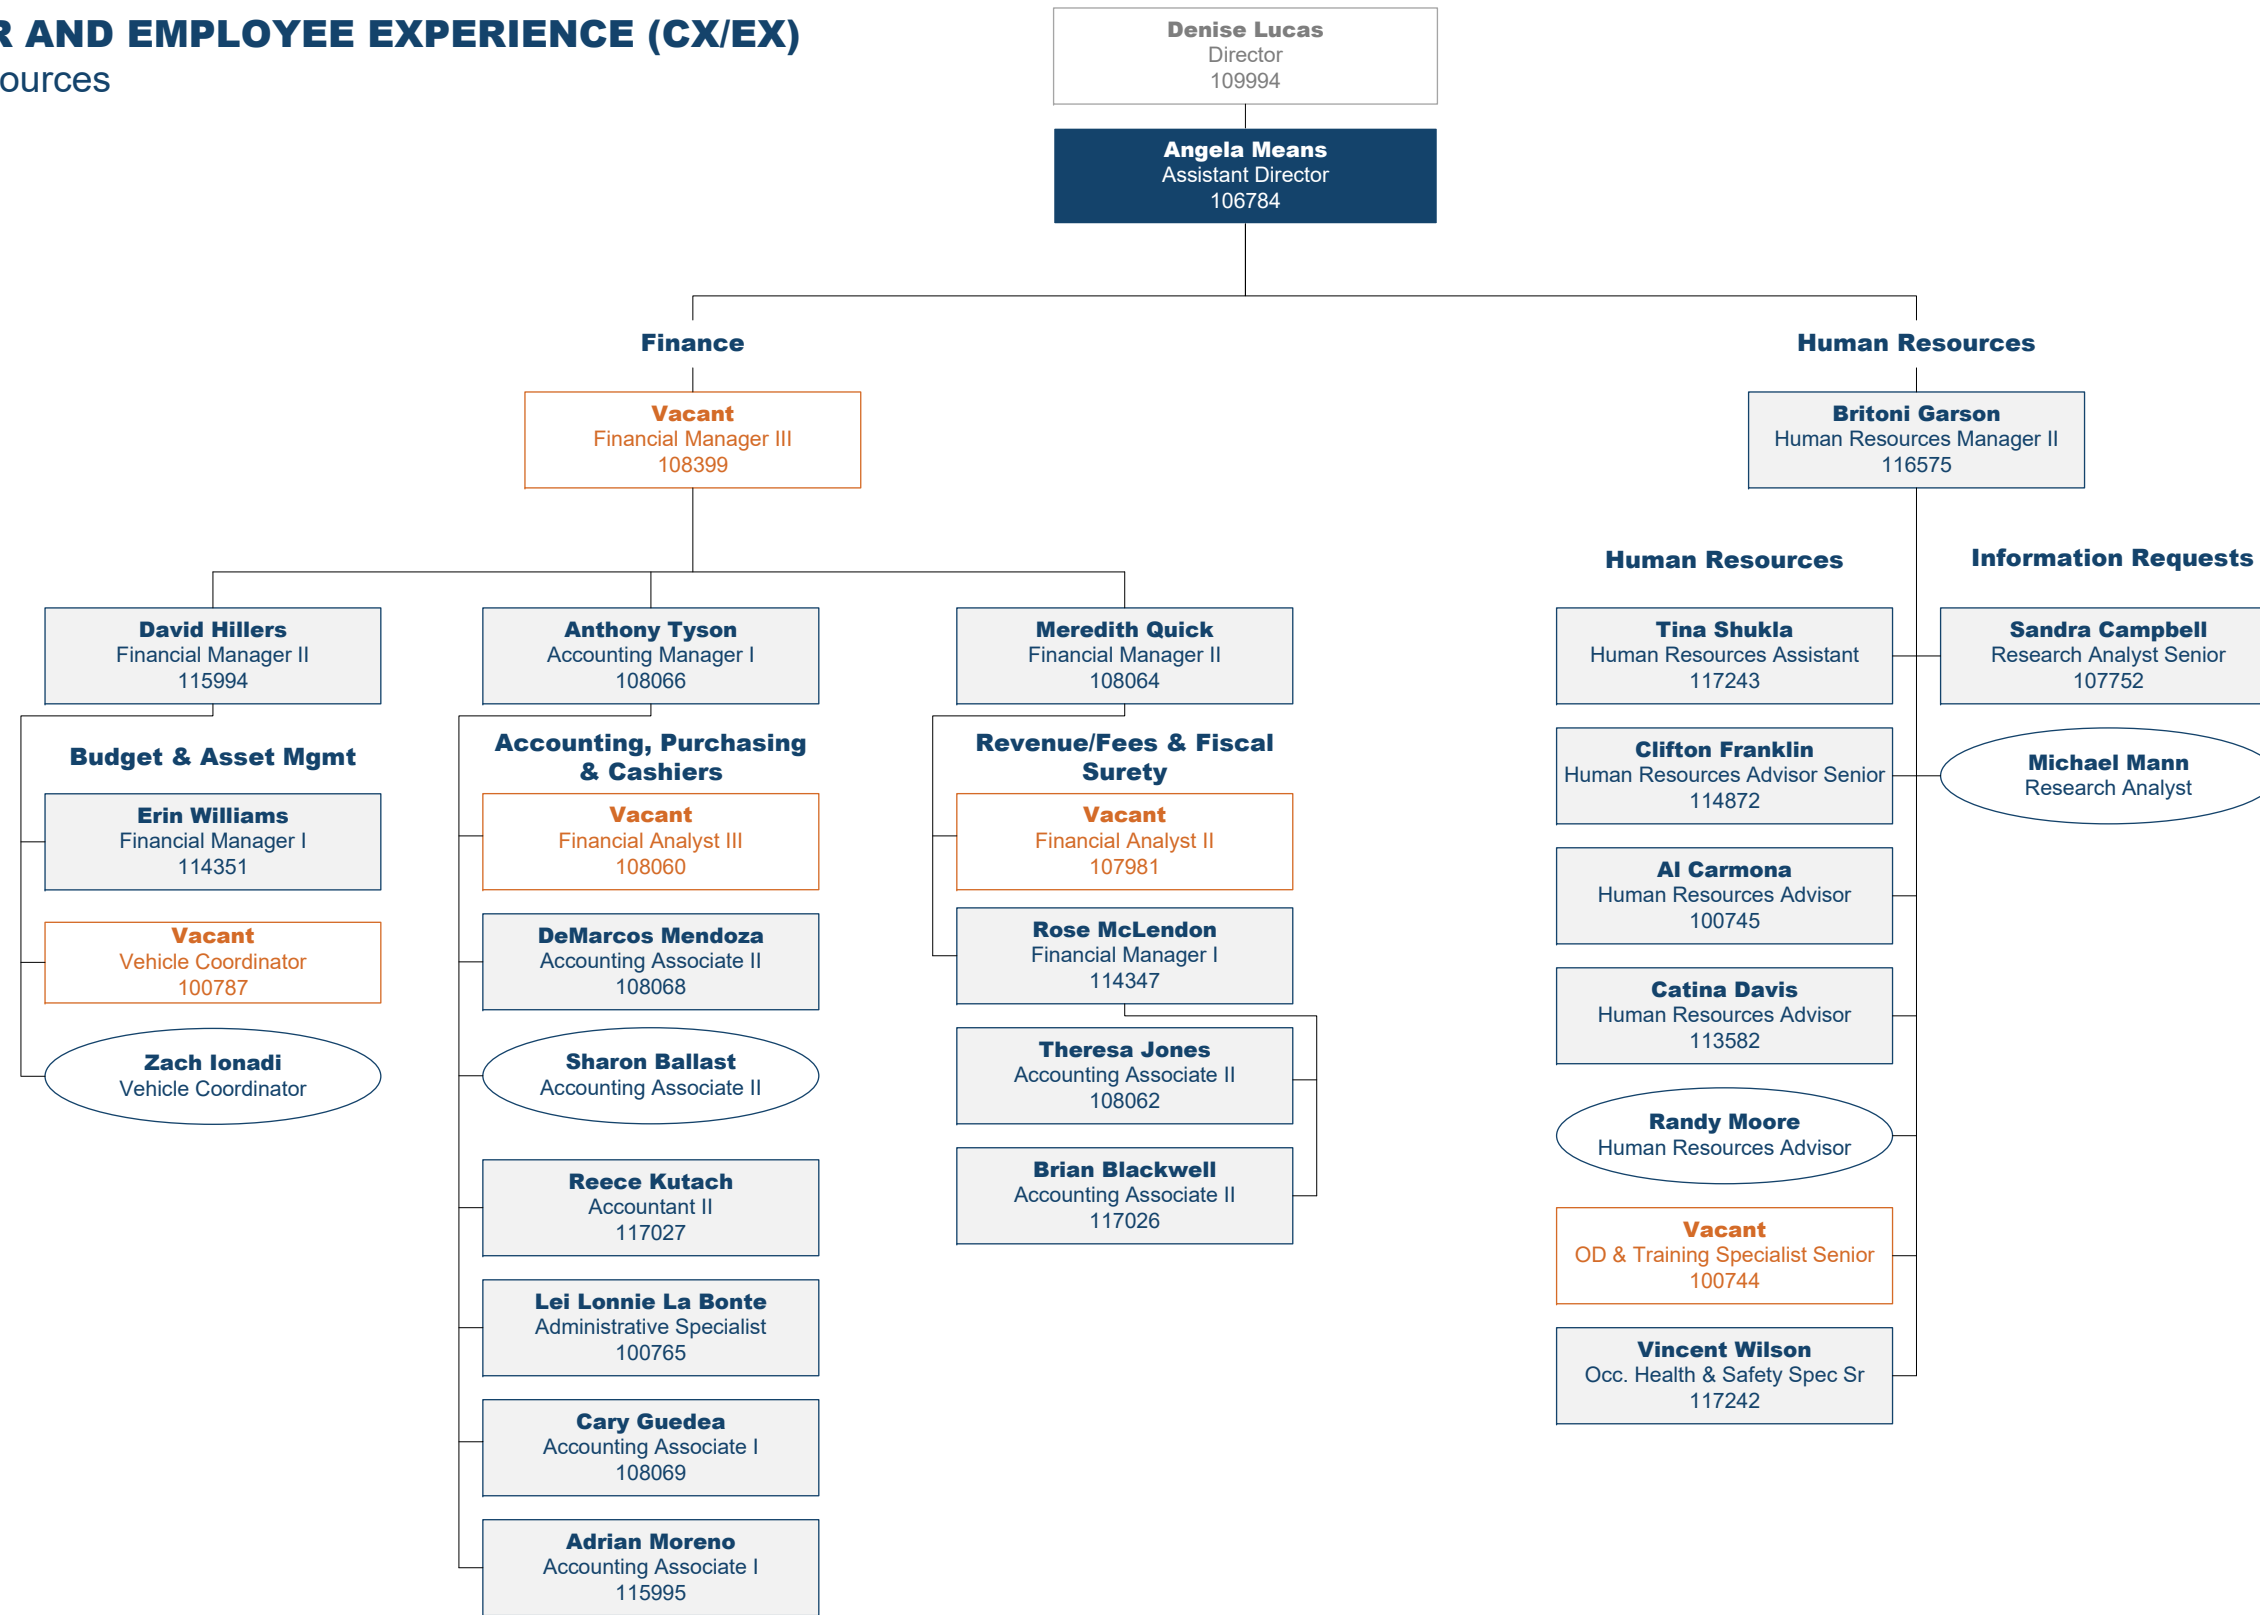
R AND EMPLOYEE EXPERIENCE (CX/EX)
ources

Denise Lucas
Director
109994

Angela Means
Assistant Director
106784

Finance

Vacant
Financial Manager III
108399

David Hillers
Financial Manager II
115994

Budget & Asset Mgmt

Erin Williams
Financial Manager I
114351

Vacant
Vehicle Coordinator
100787

Zach Ionadi
Vehicle Coordinator

Anthony Tyson
Accounting Manager I
108066

Accounting, Purchasing & Cashiers

Vacant
Financial Analyst III
108060

DeMarcos Mendoza
Accounting Associate II
108068

Sharon Ballast
Accounting Associate II

Reece Kutach
Accountant II
117027

Lei Lonnie La Bonte
Administrative Specialist
100765

Cary Guedea
Accounting Associate I
108069

Adrian Moreno
Accounting Associate I
115995

Meredith Quick
Financial Manager II
108064

Revenue/Fees & Fiscal Surety

Vacant
Financial Analyst II
107981

Rose McLendon
Financial Manager I
114347

Theresa Jones
Accounting Associate II
108062

Brian Blackwell
Accounting Associate II
117026

Human Resources

Britoni Garson
Human Resources Manager II
116575

Human Resources

Tina Shukla
Human Resources Assistant
117243

Clifton Franklin
Human Resources Advisor Senior
114872

Al Carmona
Human Resources Advisor
100745

Catina Davis
Human Resources Advisor
113582

Randy Moore
Human Resources Advisor

Vacant
OD & Training Specialist Senior
100744

Vincent Wilson
Occ. Health & Safety Spec Sr
117242

Information Requests

Sandra Campbell
Research Analyst Senior
107752

Michael Mann
Research Analyst